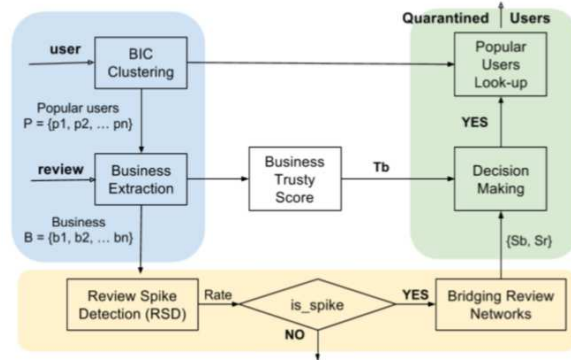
Quarantined Users

user

BIC Clustering

Popular Users Look-up

Popular users
P = {p1, p2, … pn}

YES

review

Business Extraction

Business Trusty Score

Tb

Decision Making

Business
B = {b1, b2, … bn}

{Sb, Sr}

Review Spike Detection (RSD)

Rate

is_spike

YES

Bridging Review Networks

NO